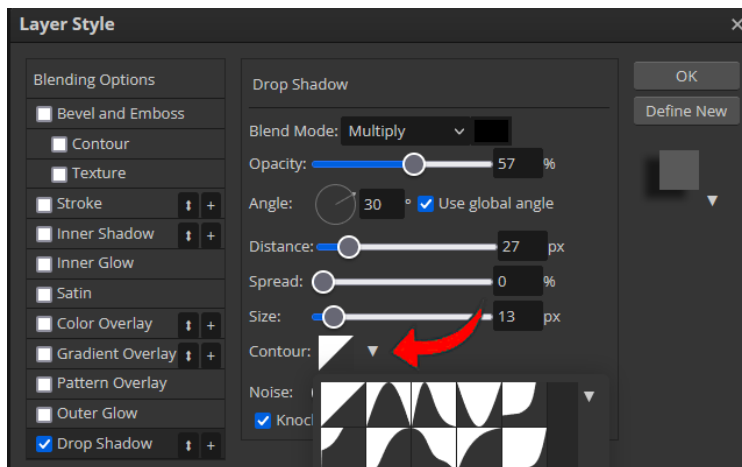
Layer Style

Blending Options
Bevel and Emboss
Contour
Texture
Stroke
Inner Shadow
Inner Glow
Satin
Color Overlay
Gradient Overlay
Pattern Overlay
Outer Glow
Drop Shadow

Drop Shadow

Blend Mode: Multiply
Opacity: 57 %
Angle: 30 ° Use global angle
Distance: 27 px
Spread: 0 %
Size: 13 px
Contour:
Noise:
Knoc

OK
Define New